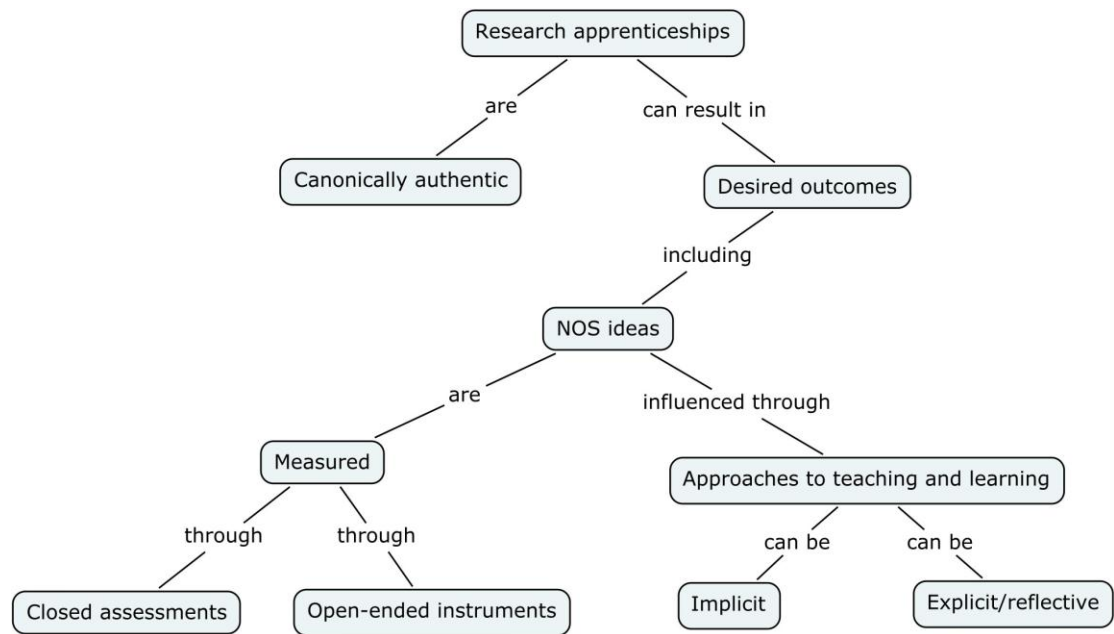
Research apprenticeships

are

can result in

Canonically authentic

Desired outcomes

including

NOS ideas

are

influenced through

Measured

Approaches to teaching and learning

through

through

can be

can be

Closed assessments

Open-ended instruments

Implicit

Explicit/reflective